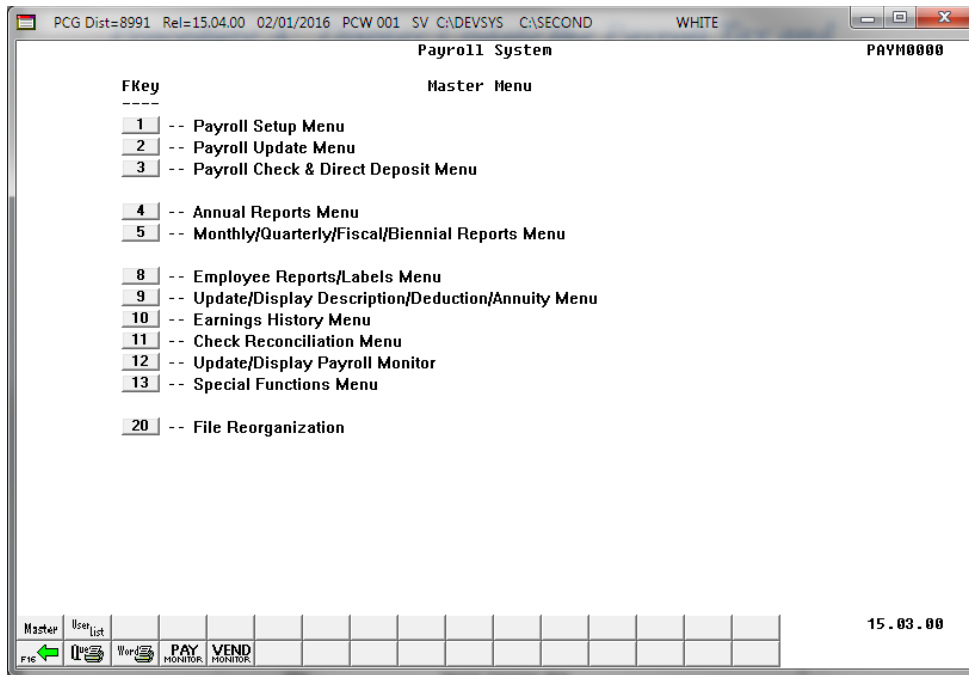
PCG Dist=8991 Rel=15.04.00 02/01/2016 PCW 001 SV C:\DEVSYS C:\SECOND WHITE

Payroll System

PAYM0000

FKey
----

Master Menu

1 -- Payroll Setup Menu
2 -- Payroll Update Menu
3 -- Payroll Check & Direct Deposit Menu

4 -- Annual Reports Menu
5 -- Monthly/Quarterly/Fiscal/Biennial Reports Menu

8 -- Employee Reports/Labels Menu
9 -- Update/Display Description/Deduction/Annuity Menu
10 -- Earnings History Menu
11 -- Check Reconciliation Menu
12 -- Update/Display Payroll Monitor
13 -- Special Functions Menu

20 -- File Reorganization

Master User List

F16 Word PAY MONITOR VEND MONITOR

15.03.00